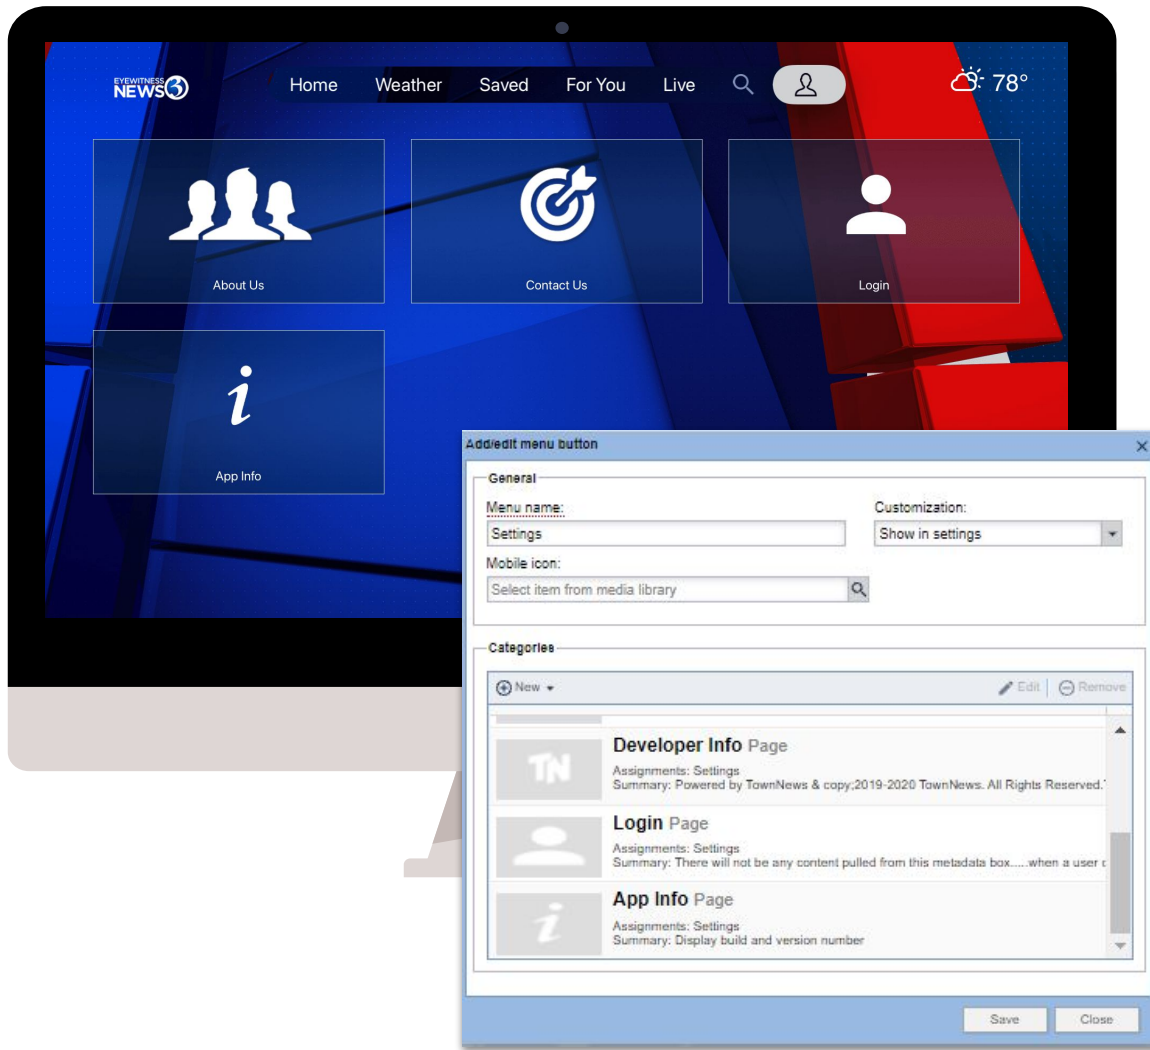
EYEWITNESS NEWS 3

Home Weather Saved For You Live

78°

About Us

Contact Us

Login

App Info

Add/edit menu button

General

Menu name:

Settings

Customization:

Show in settings

Mobile icon:

Select item from media library

Categories

New

Edit

Remove

Developer Info Page

Assignments: Settings

Summary: Powered by TownNews & copy;2019-2020 TownNews. All Rights Reserved.

Login Page

Assignments: Settings

Summary: There will not be any content pulled from this metadata box.....when a user c

App Info Page

Assignments: Settings

Summary: Display build and version number

Save

Close